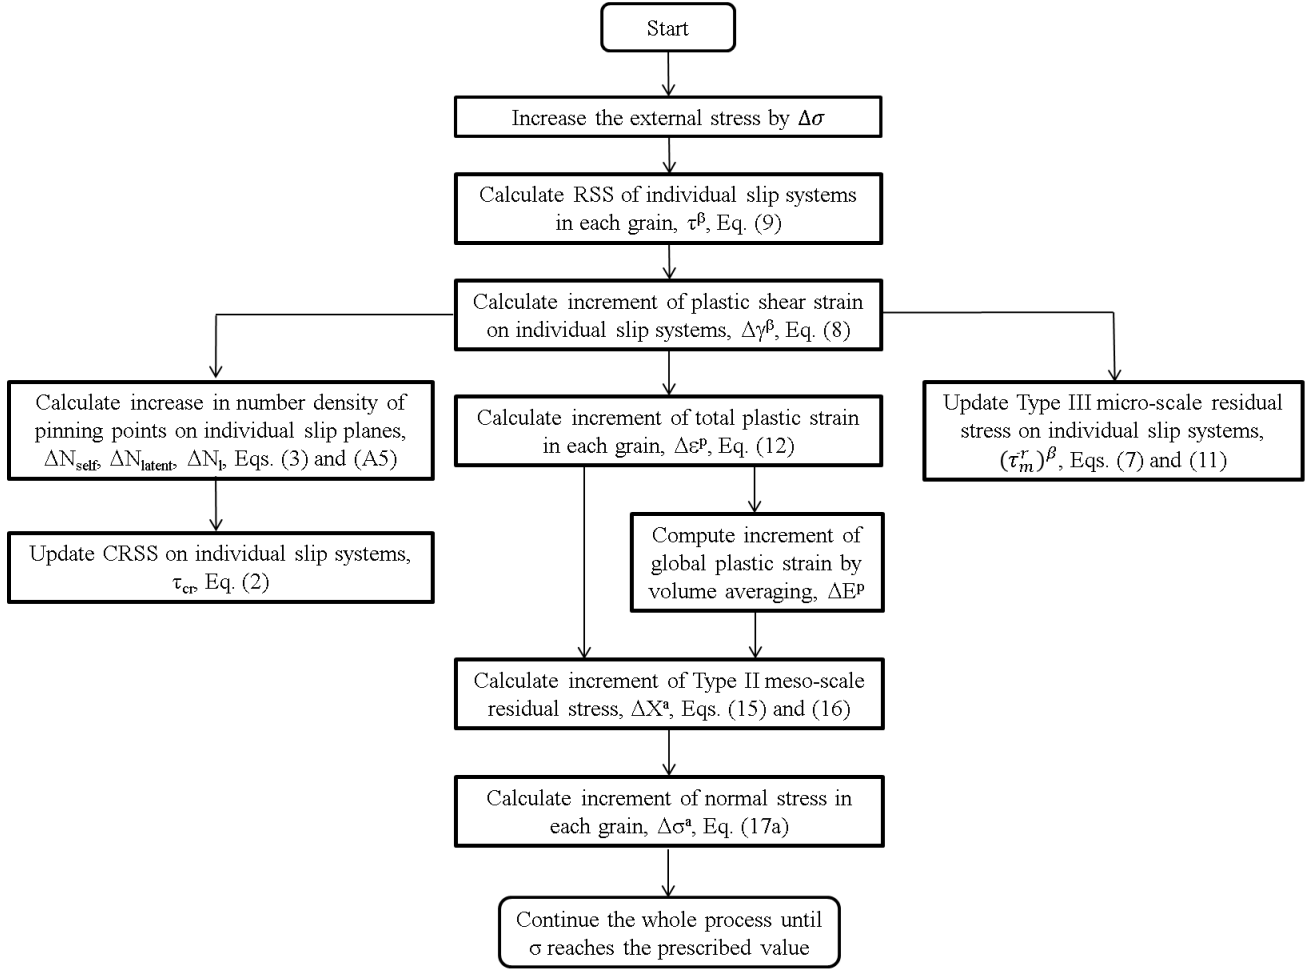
Start

Increase the external stress by $\Delta\sigma$

Calculate RSS of individual slip systems in each grain, $\tau^{\beta}$, Eq. (9)

Calculate increment of plastic shear strain on individual slip systems, $\Delta\gamma^{\beta}$, Eq. (8)

Calculate increase in number density of pinning points on individual slip planes, $\Delta N_{self}$, $\Delta N_{latent}$, $\Delta N_{l}$, Eqs. (3) and (A5)

Update CRSS on individual slip systems, $\tau_{cr}$, Eq. (2)

Calculate increment of total plastic strain in each grain, $\Delta\varepsilon^{p}$, Eq. (12)

Compute increment of global plastic strain by volume averaging, $\Delta E^{p}$

Update Type III micro-scale residual stress on individual slip systems, $(\tau_m^r)^{\beta}$, Eqs. (7) and (11)

Calculate increment of Type II meso-scale residual stress, $\Delta X^{a}$, Eqs. (15) and (16)

Calculate increment of normal stress in each grain, $\Delta\sigma^{a}$, Eq. (17a)

Continue the whole process until $\sigma$ reaches the prescribed value